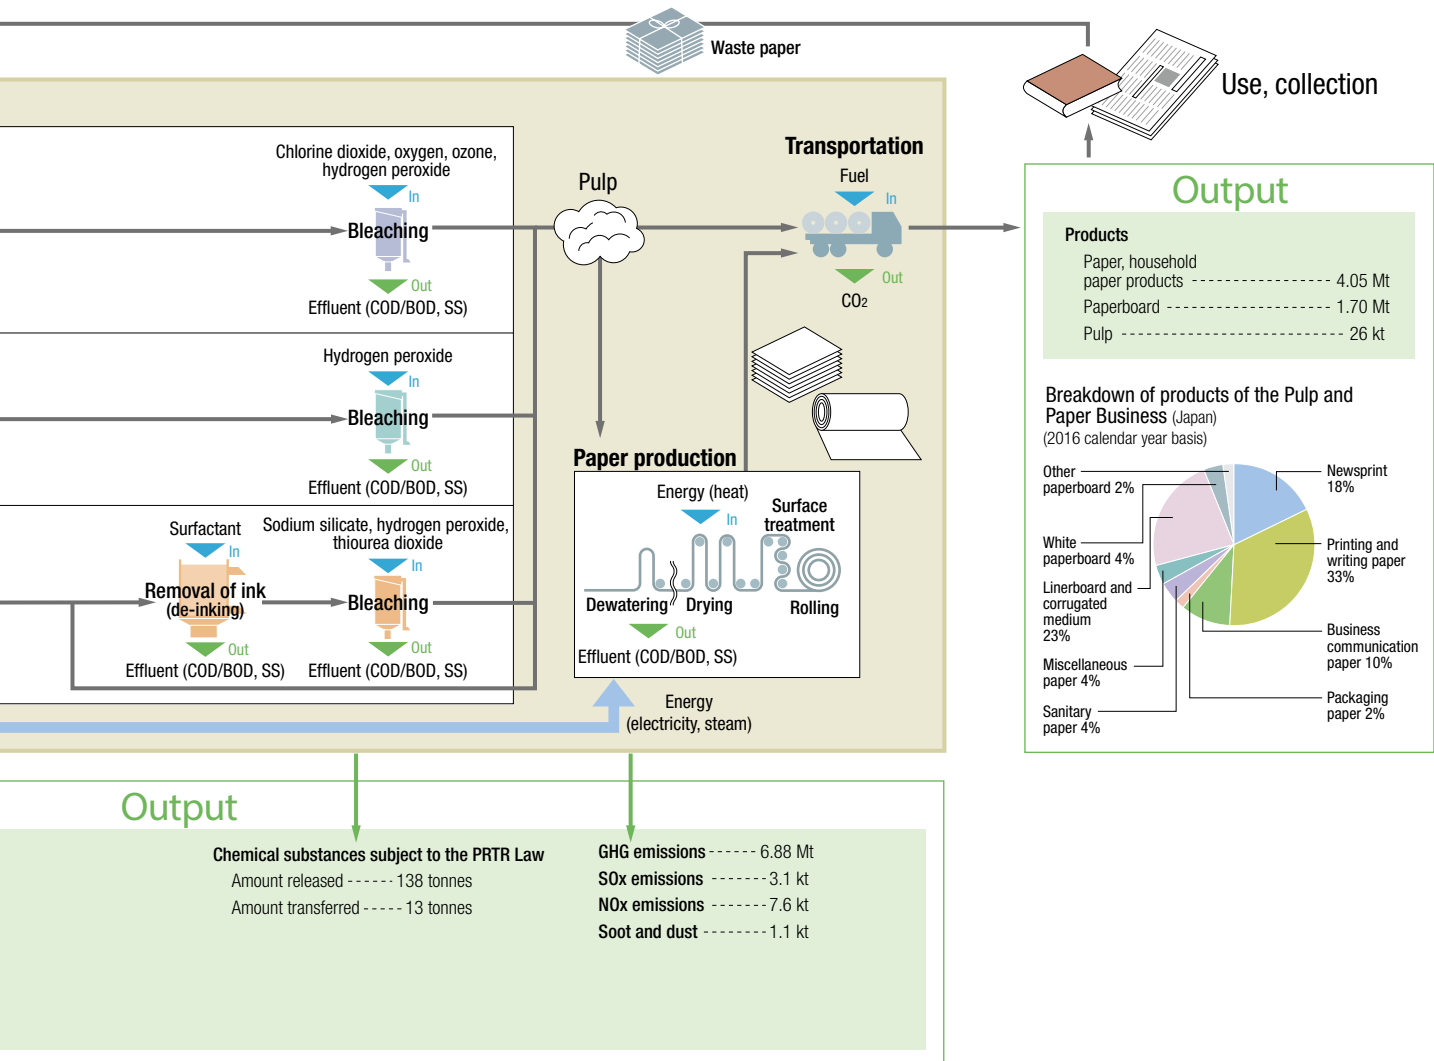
Waste paper

Use, collection

Chlorine dioxide, oxygen, ozone, hydrogen peroxide
In
Bleaching
Out
Effluent (COD/BOD, SS)

Hydrogen peroxide
In
Bleaching
Out
Effluent (COD/BOD, SS)

Surfactant
In
Removal of ink (de-inking)
Out
Effluent (COD/BOD, SS)

Sodium silicate, hydrogen peroxide, thiourea dioxide
In
Bleaching
Out
Effluent (COD/BOD, SS)

Pulp

Transportation
Fuel
In
Out
$CO_2$

Paper production
Energy (heat)
In
Surface treatment
Dewatering
Drying
Rolling
Out
Effluent (COD/BOD, SS)

Energy (electricity, steam)

Output
Products
Paper, household paper products ---------------- 4.05 Mt
Paperboard ---------------------- 1.70 Mt
Pulp --------------------------- 26 kt

Breakdown of products of the Pulp and Paper Business (Japan)
(2016 calendar year basis)

Other paperboard 2%
White paperboard 4%
Linerboard and corrugated medium 23%
Miscellaneous paper 4%
Sanitary paper 4%
Newsprint 18%
Printing and writing paper 33%
Business communication paper 10%
Packaging paper 2%

Output
Chemical substances subject to the PRTR Law
Amount released ------ 138 tonnes
Amount transferred ----- 13 tonnes

GHG emissions ------ 6.88 Mt
SOx emissions ------- 3.1 kt
NOx emissions ------- 7.6 kt
Soot and dust -------- 1.1 kt